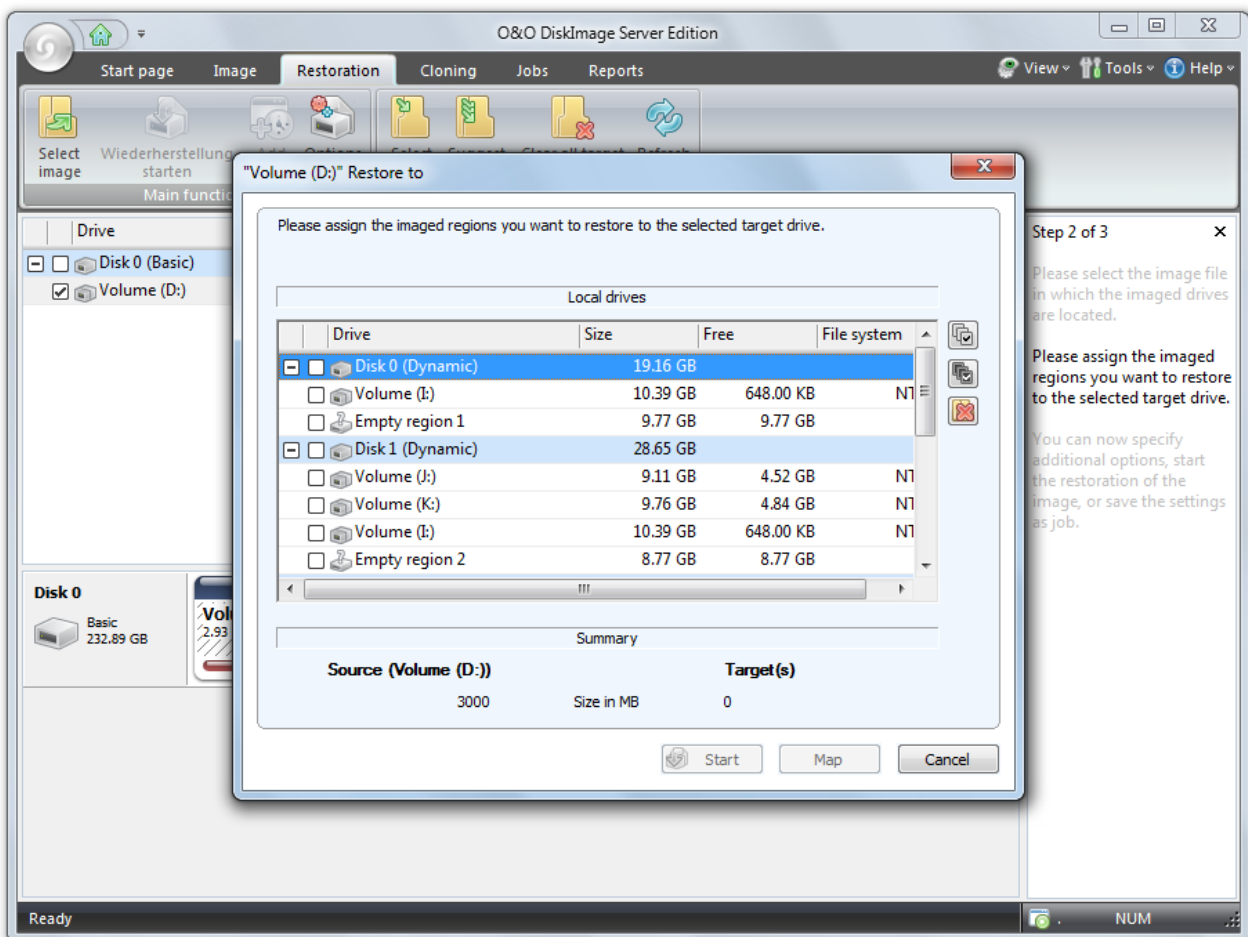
O&O DiskImage Server Edition

Start page Image Restoration Cloning Jobs Reports

View Tools Help

Select image

Wiederherstellung starten

Main functio

Drive

Disk 0 (Basic)

Volume (D:)

Disk 0

Basic 232.89 GB

Vol 2.93

"Volume (D:)" Restore to

Please assign the imaged regions you want to restore to the selected target drive.

Local drives

| Drive | Size | Free | File system |
|---|---|---|---|
| Disk 0 (Dynamic) | 19.16 GB | | |
| Volume (I:) | 10.39 GB | 648.00 KB | NT |
| Empty region 1 | 9.77 GB | 9.77 GB | |
| Disk 1 (Dynamic) | 28.65 GB | | |
| Volume (J:) | 9.11 GB | 4.52 GB | NT |
| Volume (K:) | 9.76 GB | 4.84 GB | NT |
| Volume (I:) | 10.39 GB | 648.00 KB | NT |
| Empty region 2 | 8.77 GB | 8.77 GB | |

Summary

Source (Volume (D:)) Target(s)

3000 Size in MB 0

Start Map Cancel

Step 2 of 3

Please select the image file in which the imaged drives are located.

Please assign the imaged regions you want to restore to the selected target drive.

You can now specify additional options, start the restoration of the image, or save the settings as job.

Ready

NUM